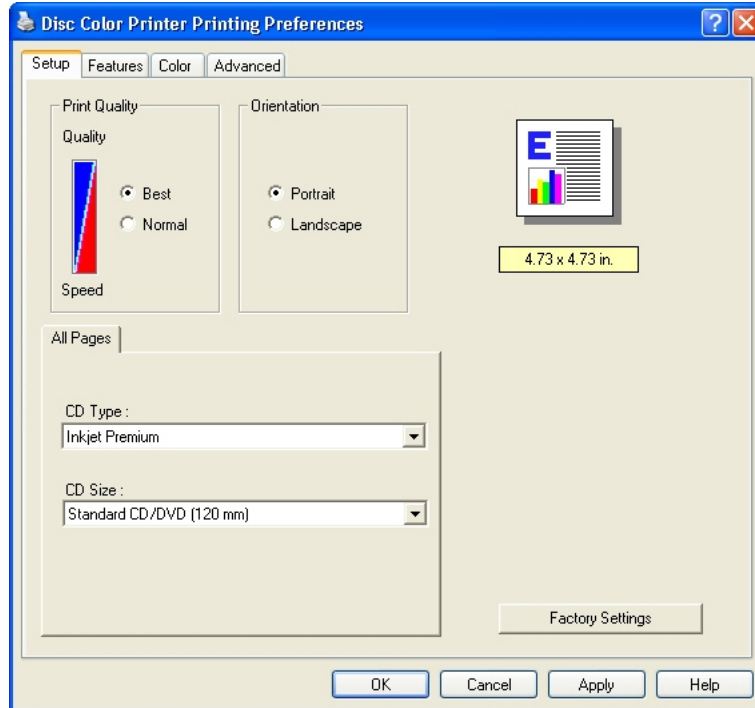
Disc Color Printer Printing Preferences

Setup | Features | Color | Advanced

Print Quality
Quality
Best
Normal
Speed

Orientation
Portrait
Landscape

E

4.73 x 4.73 in.

All Pages

CD Type :
Inkjet Premium

CD Size :
Standard CD/DVD (120 mm)

Factory Settings

OK | Cancel | Apply | Help